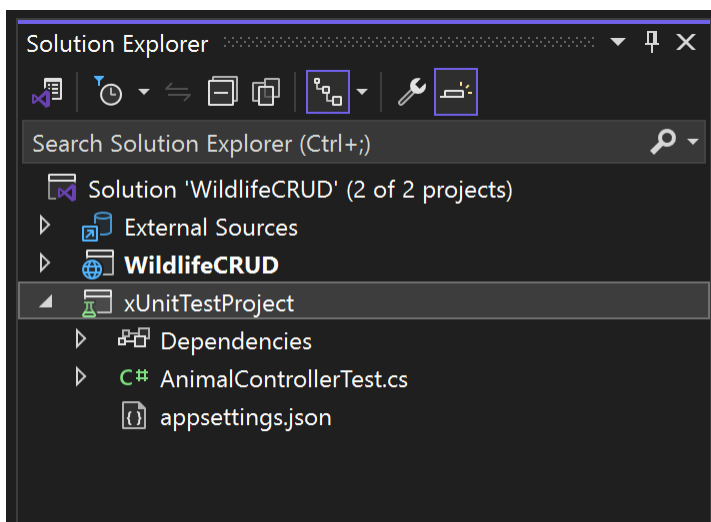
Solution Explorer

Search Solution Explorer (Ctrl+;)

Solution 'WildlifeCRUD' (2 of 2 projects)

External Sources

WildlifeCRUD

xUnitTestProject

Dependencies

C# AnimalControllerTest.cs

appsettings.json